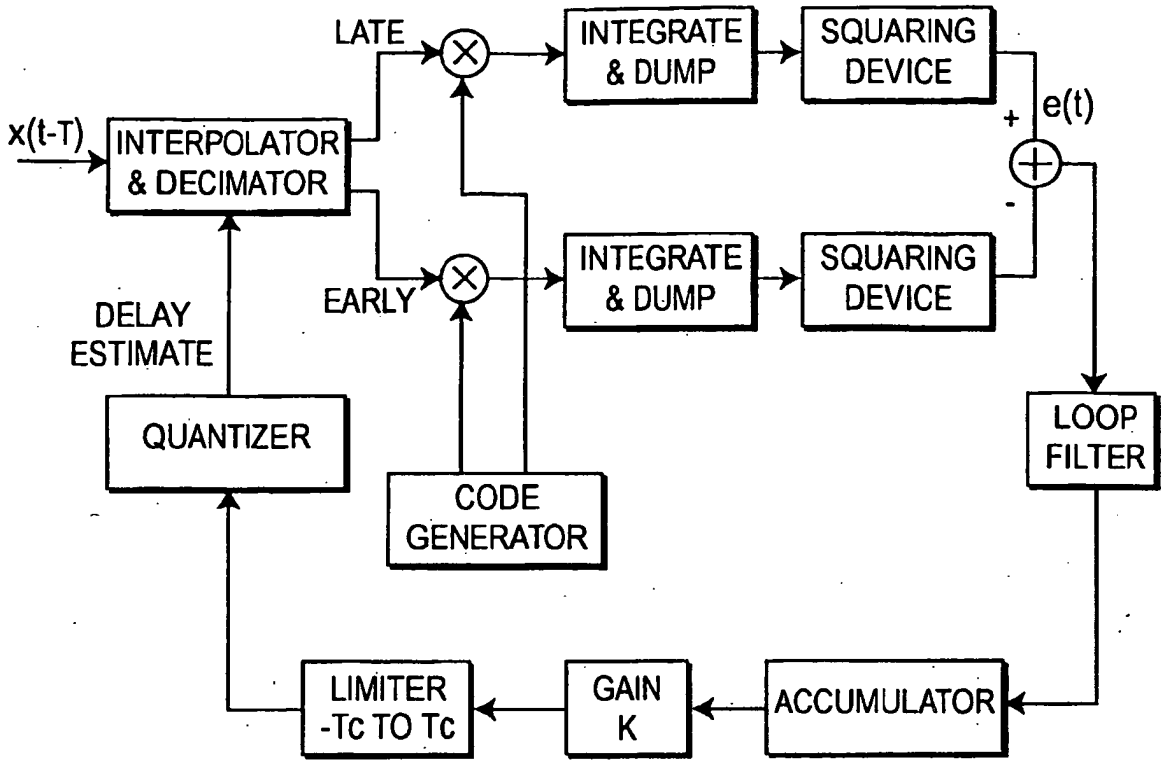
x(t-T)
INTERPOLATOR & DECIMATOR
LATE
EARLY
INTEGRATE & DUMP
SQUARING DEVICE
INTEGRATE & DUMP
SQUARING DEVICE
+
-
e(t)
DELAY ESTIMATE
QUANTIZER
CODE GENERATOR
LOOP FILTER
LIMITER -Tc TO Tc
GAIN K
ACCUMULATOR